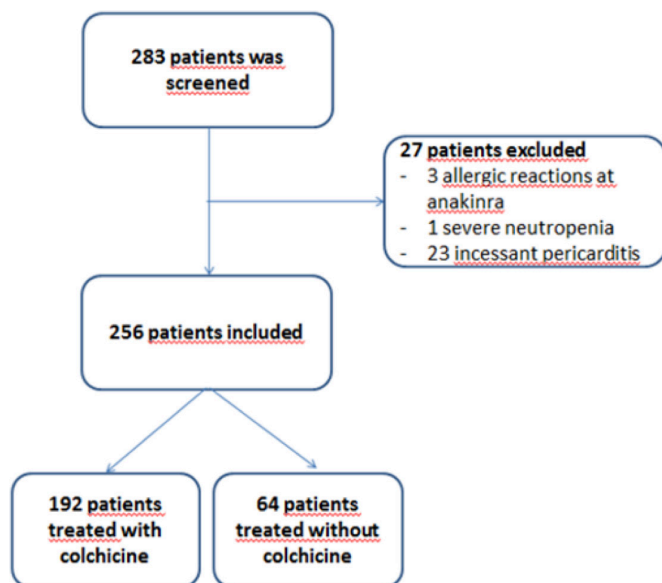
283 patients was screened

27 patients excluded
- 3 allergic reactions at anakinra
- 1 severe neutropenia
- 23 incessant pericarditis

256 patients included

192 patients treated with colchicine

64 patients treated without colchicine